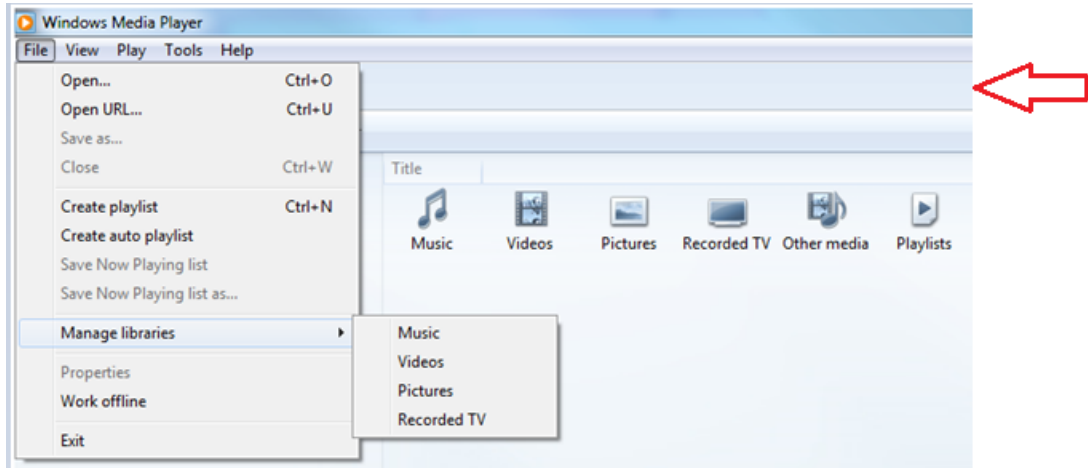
Windows Media Player

File View Play Tools Help

Open... Ctrl+O
Open URL... Ctrl+U
Save as...
Close Ctrl+W

Create playlist Ctrl+N
Create auto playlist
Save Now Playing list
Save Now Playing list as...

Manage libraries

Properties
Work offline

Exit

Music
Videos
Pictures
Recorded TV

Title

Music Videos Pictures Recorded TV Other media Playlists